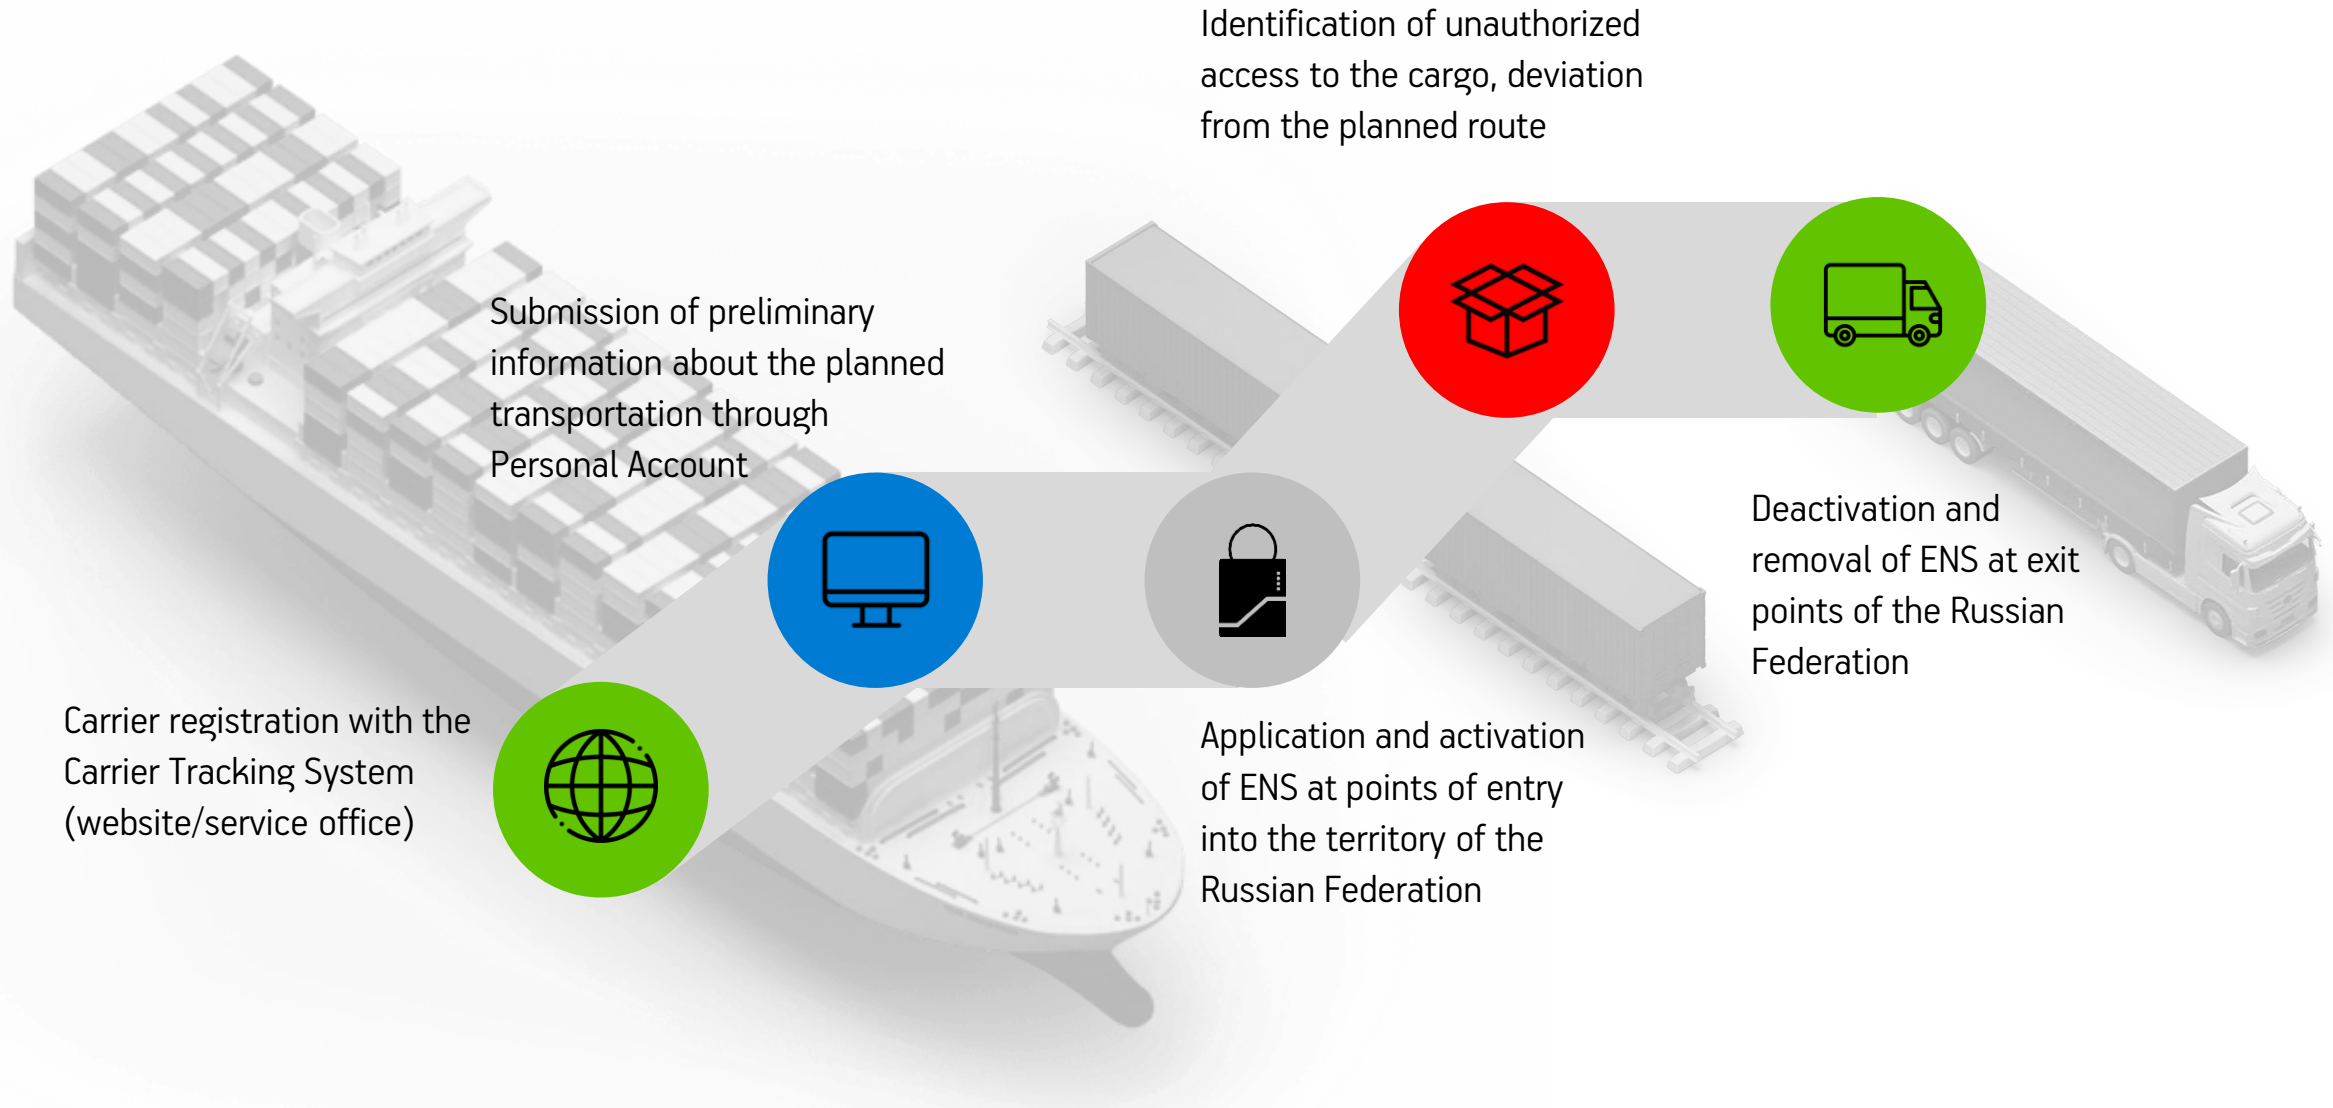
Carrier registration with the Carrier Tracking System (website/service office)

Submission of preliminary information about the planned transportation through Personal Account

Application and activation of ENS at points of entry into the territory of the Russian Federation

Identification of unauthorized access to the cargo, deviation from the planned route

Deactivation and removal of ENS at exit points of the Russian Federation